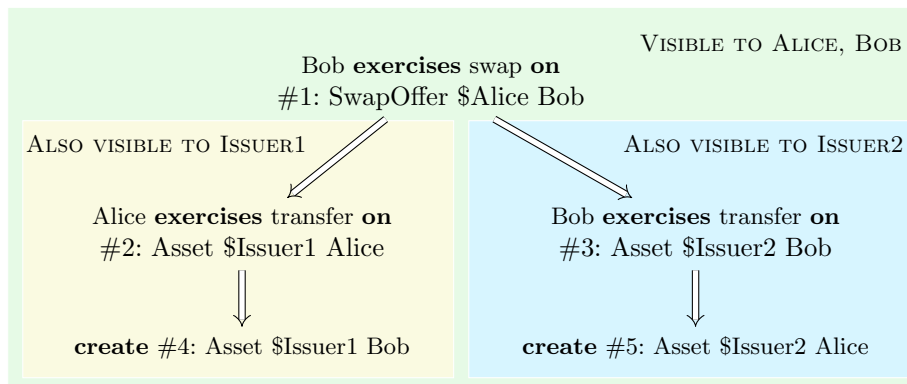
Visible to Alice, Bob

Bob **exercises** swap **on**
#1: SwapOffer \$Alice Bob

Also visible to Issuer1

Alice **exercises** transfer **on**
#2: Asset \$Issuer1 Alice

**create** #4: Asset \$Issuer1 Bob

Also visible to Issuer2

Bob **exercises** transfer **on**
#3: Asset \$Issuer2 Bob

**create** #5: Asset \$Issuer2 Alice